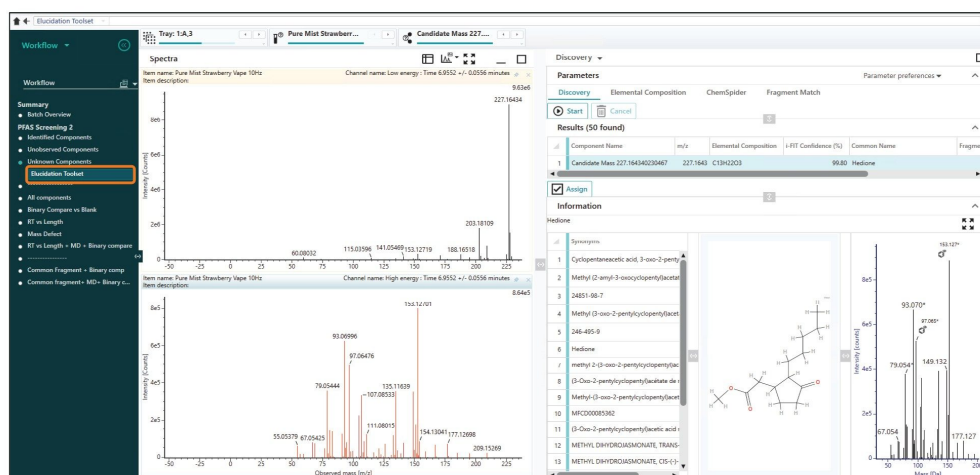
Elucidation Toolset

Tray: 1:A,3
Pure Mist Strawberr...
Candidate Mass 227....

Workflow

Workflow

Summary
• Batch Overview
PFAS Screening 2
• Identified Components
• Unobserved Components
• Unknown Components
Elucidation Toolset
• All components
• Binary Compare vs Blank
• RT vs Length
• Mass Defect
• RT vs Length + MD + Binary compare
• Common Fragment + Binary comp
• Common fragment+ MD+ Binary c...

Spectra
Item name: Pure Mist Strawberry Vape 10Hz Channel name: Low energy : Time 6.9552 +/- 0.0556 minutes
Item description:
9.63e6
227.16434
8e6
6e6
4e6
2e6
Intensity [Counts]
203.18109
60.08032 115.03596 141.05469 153.12719 188.16518
-50 -25 0 25 50 75 100 125 150 175 200 225
Item name: Pure Mist Strawberry Vape 10Hz Channel name: High energy : Time 6.9552 +/- 0.0556 minutes
Item description:
8.64e5
153.12701
8e5
6e5
4e5
2e5
Intensity [Counts]
93.06996
97.06476
79.05444
135.11639
107.08533
111.08015
154.13041 177.12698
55.05379 67.05425
209.15269
-50 -25 0 25 50 75 100 125 150 175 200 225
Observed mass [m/z]

Discovery
Parameters
Parameter preferences
Discovery Elemental Composition ChemSpider Fragment Match
Start Cancel
Results (50 found)

| | Component Name | m/z | Elemental Composition | i-FIT Confidence (%) | Common Name | Fragme |
|---|---|---|---|---|---|---|
| 1 | Candidate Mass 227.164340230467 | 227.1643 | C13H22O3 | 99.80 | Hedione | |

Assign
Information
Hedione

| | Synonyms |
|---|---|
| 1 | Cyclopentaneacetic acid, 3-oxo-2-penty |
| 2 | Methyl (2-amyl-3-oxocyclopentyl)acetat |
| 3 | 24851-98-7 |
| 4 | Methyl (3-oxo-2-pentylcyclopentyl)acet |
| 5 | 246-495-9 |
| 6 | Hedione |
| 7 | methyl 2-(3-oxo-2-pentylcyclopentyl)ac |
| 8 | (3-Oxo-2-pentylcyclopentyl)acétate de |
| 9 | Methyl-(3-oxo-2-pentylcyclopentyl)acet |
| 10 | MFCD00085362 |
| 11 | (3-Oxo-2-pentylcyclopentyl)acetic acid |
| 12 | METHYL DIHYDROJASMONATE, TRANS- |
| 13 | METHYL DIHYDROJASMONATE, CIS-(-)- |

153.127*
8e5
93.070*
97.065*
6e5
79.054* 149.132
4e5
2e5
67.054
177.127
Intensity [Counts]
50 100 150
Mass [Da]